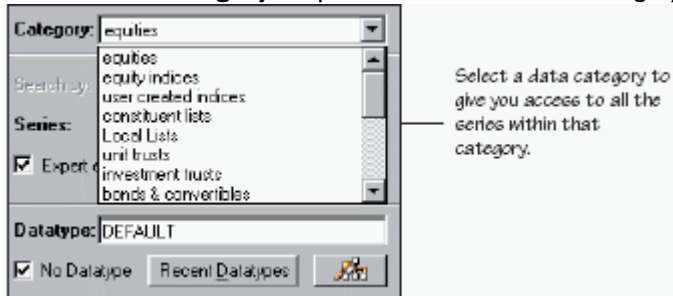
Category: equities

equities
equity indices
user created indices
constituent lists
Local Lists
unit trusts
investment trusts
bonds & convertibles

Search by

Series:

Expert

Select a data category to give you access to all the series within that category.

Datatype: DEFAULT

No Datatype

Recent Datatypes